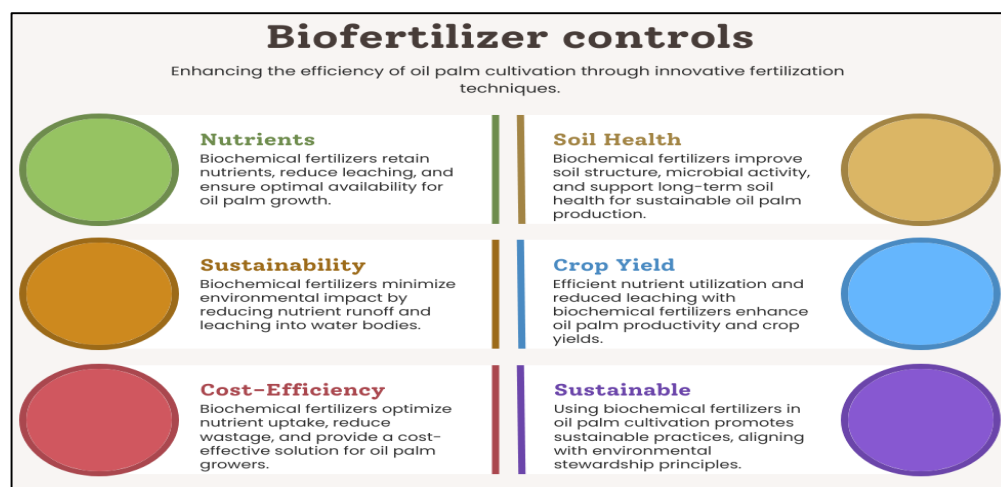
Biofertilizer controls

Enhancing the efficiency of oil palm cultivation through innovative fertilization techniques.

Nutrients
Biochemical fertilizers retain nutrients, reduce leaching, and ensure optimal availability for oil palm growth.

Soil Health
Biochemical fertilizers improve soil structure, microbial activity, and support long-term soil health for sustainable oil palm production.

Sustainability
Biochemical fertilizers minimize environmental impact by reducing nutrient runoff and leaching into water bodies.

Crop Yield
Efficient nutrient utilization and reduced leaching with biochemical fertilizers enhance oil palm productivity and crop yields.

Cost-Efficiency
Biochemical fertilizers optimize nutrient uptake, reduce wastage, and provide a cost-effective solution for oil palm growers.

Sustainable
Using biochemical fertilizers in oil palm cultivation promotes sustainable practices, aligning with environmental stewardship principles.